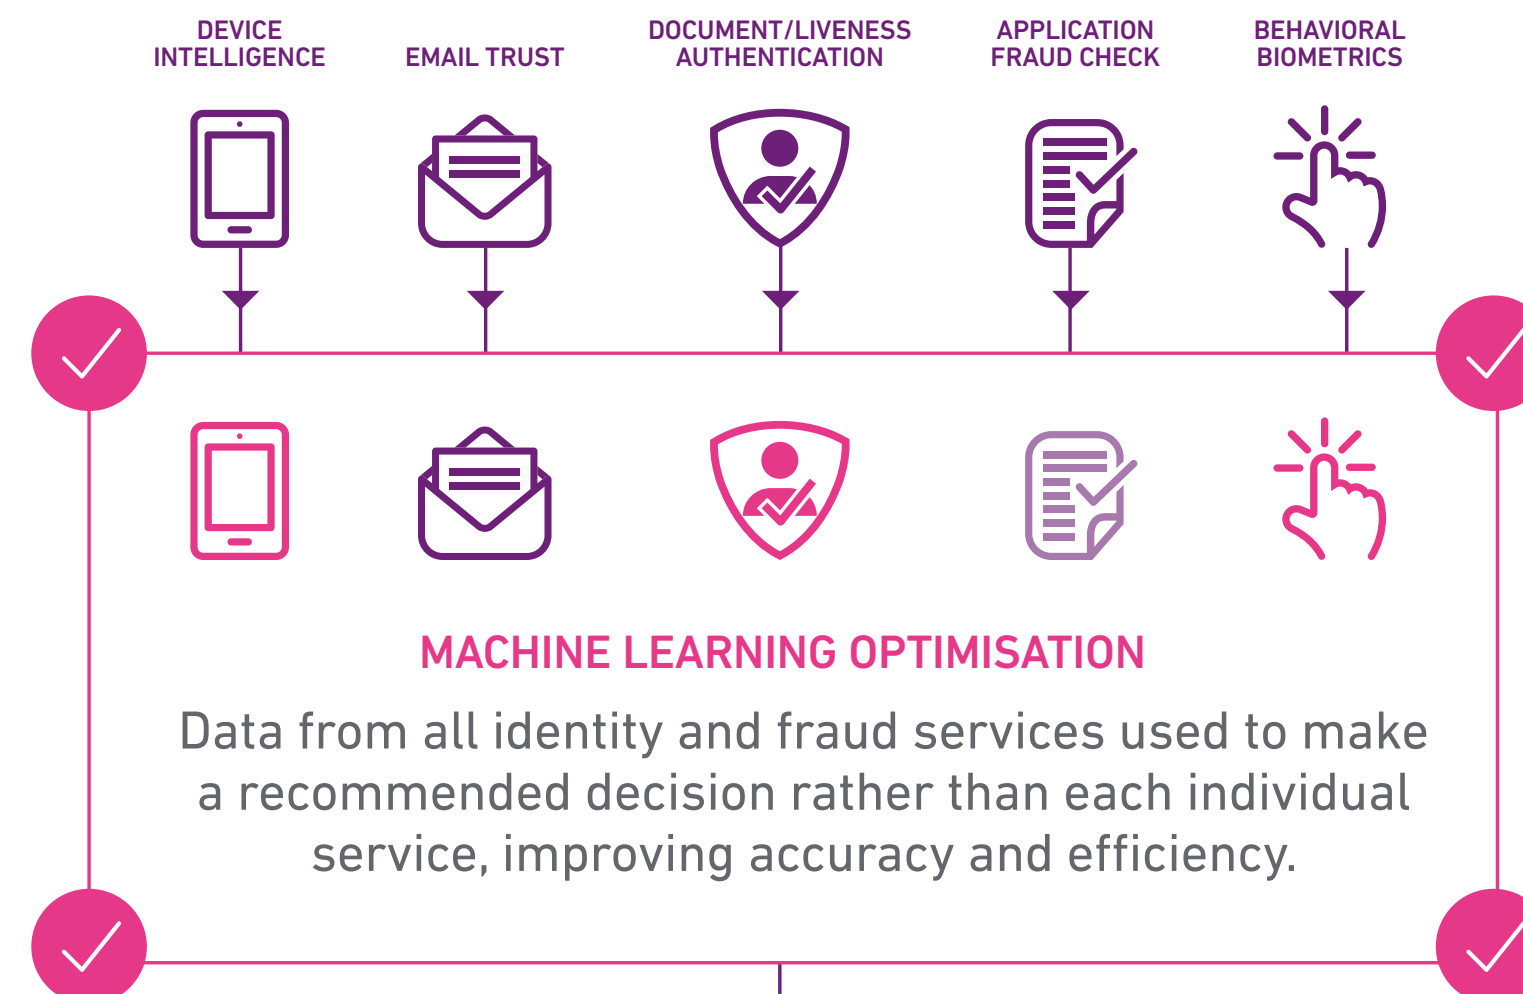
DEVICE INTELLIGENCE

EMAIL TRUST

DOCUMENT/LIVENESS AUTHENTICATION

APPLICATION FRAUD CHECK

BEHAVIORAL BIOMETRICS

MACHINE LEARNING OPTIMISATION

Data from all identity and fraud services used to make a recommended decision rather than each individual service, improving accuracy and efficiency.